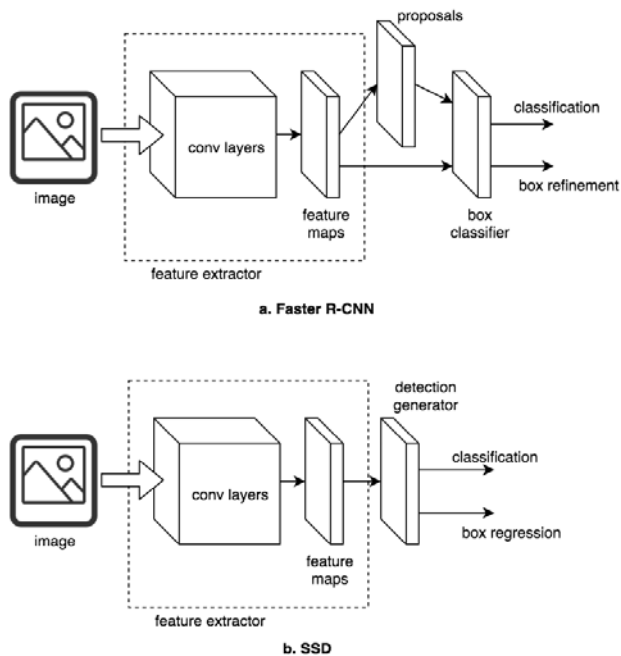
proposals

conv layers

classification

box refinement

image

feature maps

box classifier

feature extractor

a. Faster R-CNN

detection generator

conv layers

classification

box regression

image

feature maps

feature extractor

b. SSD